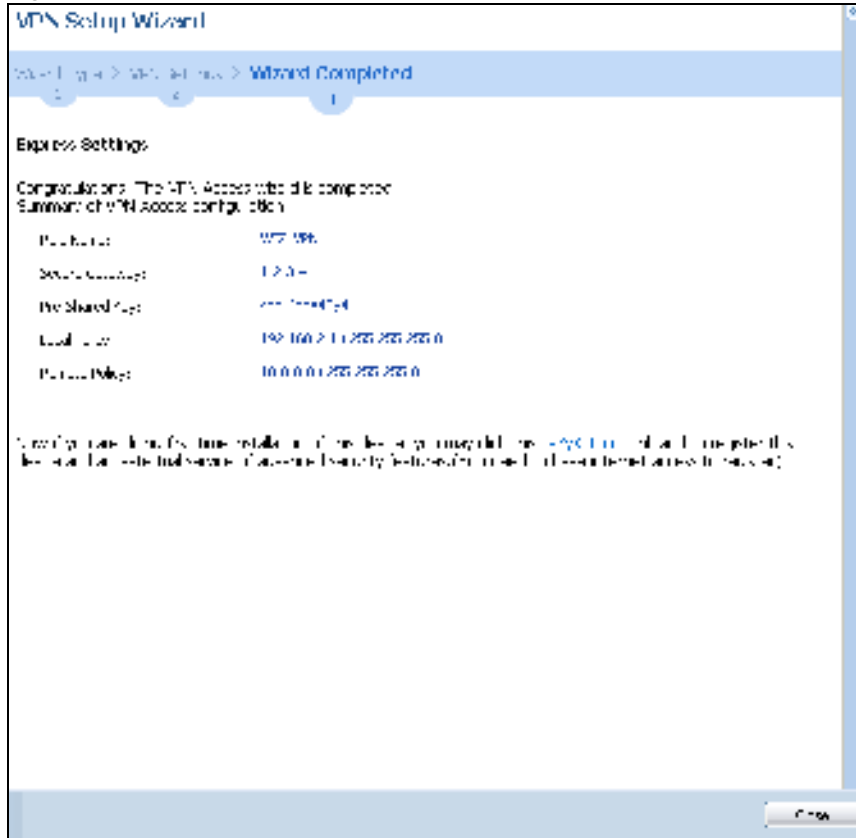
VPN Setup Wizard

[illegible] > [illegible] > Wizard Completed

Express Settings

Congratulations. The VPN Access wizard is completed
Summary of VPN Access configuration

| | |
|---|---|
| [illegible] | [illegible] |
| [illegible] | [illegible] |
| Pre-Shared Key: | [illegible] |
| Local Policy: | 192.168.2.1 / 255.255.255.0 |
| Remote Policy: | 10.0.0.0 / 255.255.255.0 |

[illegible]

Close